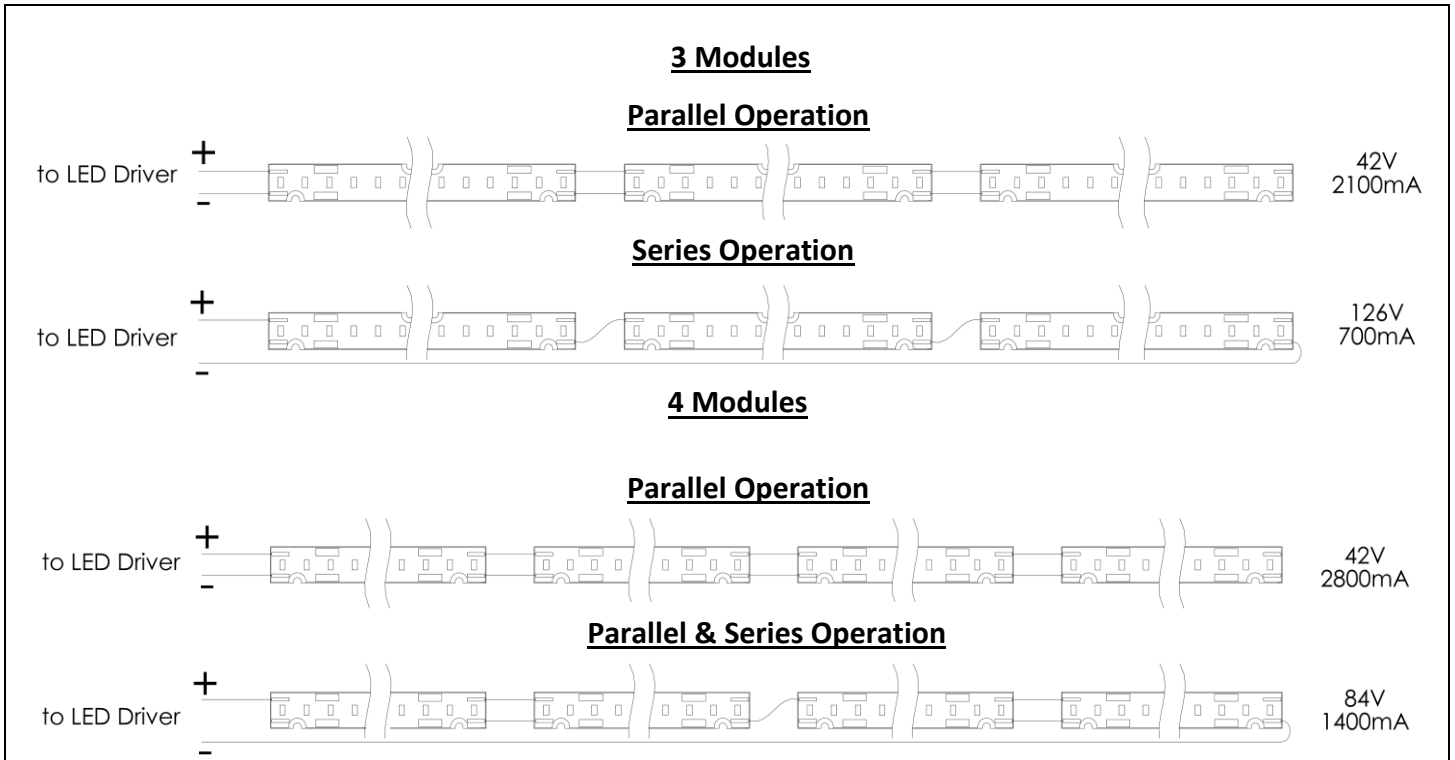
3 Modules

Parallel Operation

+
to LED Driver
-

42V
2100mA

Series Operation

+
to LED Driver
-

126V
700mA

4 Modules

Parallel Operation

+
to LED Driver
-

42V
2800mA

Parallel & Series Operation

+
to LED Driver
-

84V
1400mA